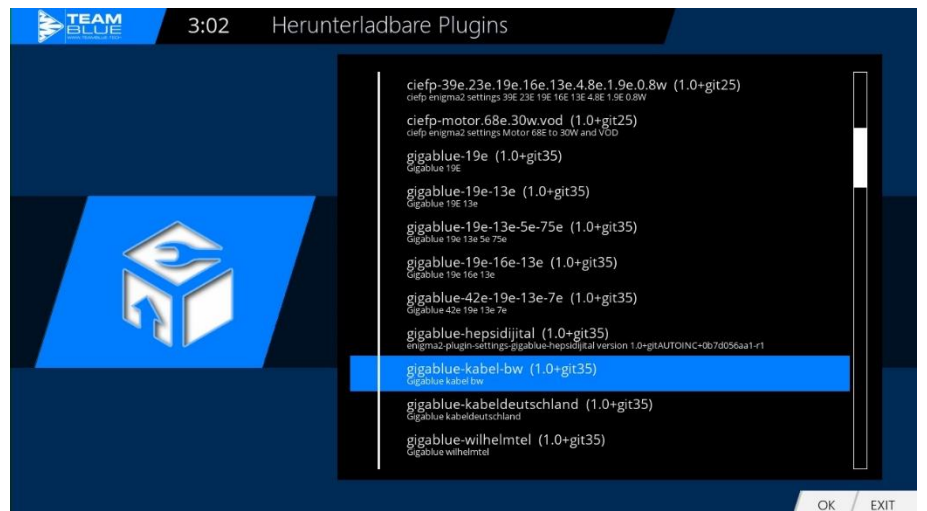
TEAM BLUE
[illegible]

3:02 Herunterladbare Plugins

ciefp-39e.23e.19e.16e.13e.4.8e.1.9e.0.8w (1.0+git25)
ciefp enigma2 settings 39E 23E 19E 16E 13E 4.8E 1.9E 0.8W

ciefp-motor.68e.30w.vod (1.0+git25)
ciefp enigma2 settings Motor 68E to 30W and VOD

gigablue-19e (1.0+git35)
Gigablue 19E

gigablue-19e-13e (1.0+git35)
Gigablue 19E 13e

gigablue-19e-13e-5e-75e (1.0+git35)
Gigablue 19e 13e 5e 75e

gigablue-19e-16e-13e (1.0+git35)
Gigablue 19e 16e 13e

gigablue-42e-19e-13e-7e (1.0+git35)
Gigablue 42e 19e 13e 7e

gigablue-hepsidijital (1.0+git35)
enigma2-plugin-settings-gigablue-hepsidijital version 1.0+gitAUTOINC+0b7d056aa1-r1

gigablue-kabel-bw (1.0+git35)
Gigablue kabel bw

gigablue-kabeldeutschland (1.0+git35)
Gigablue kabeldeutschland

gigablue-wilhelmtel (1.0+git35)
Gigablue wilhelmtel

OK EXIT